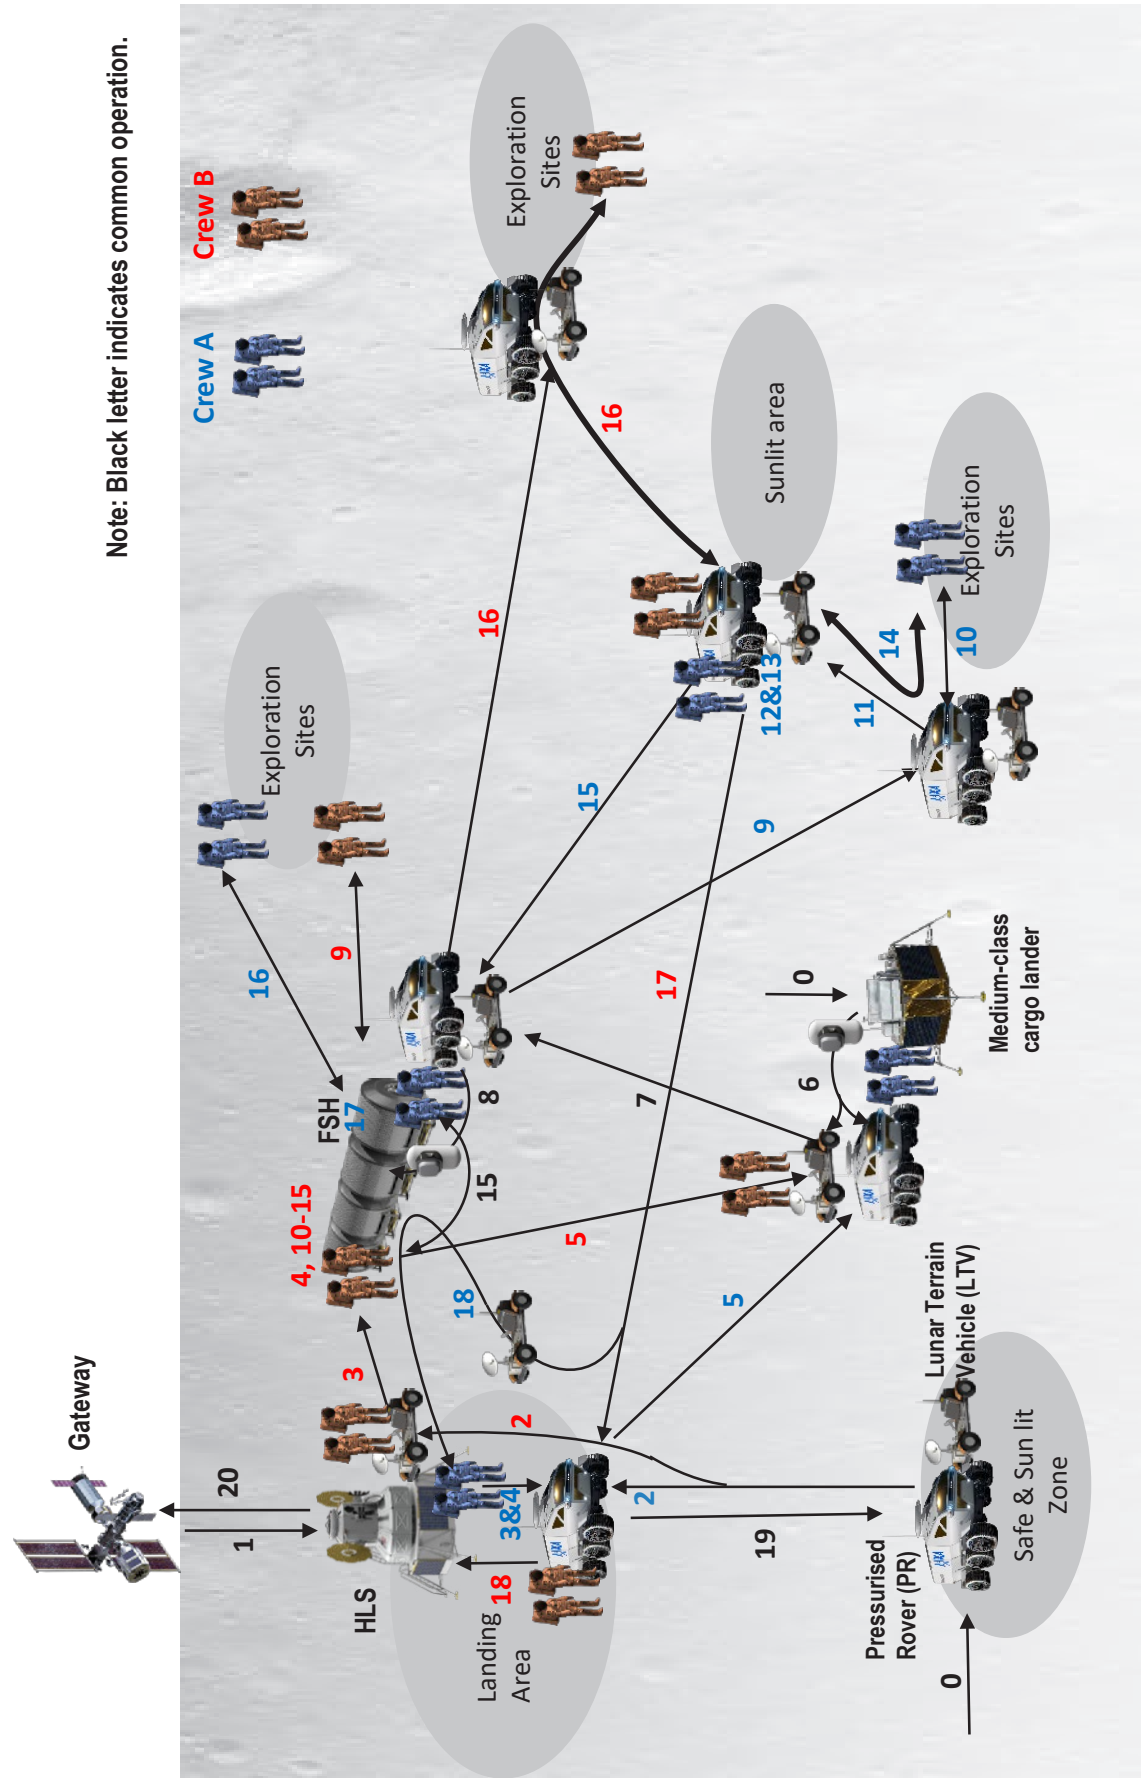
Note: Black letter indicates common operation.

Crew A
Crew B

Exploration Sites
Sunlit area
Exploration Sites
Exploration Sites

16
16
16
15
12&13
14
10
11
9
9
16
17
0
Medium-class cargo lander
FSH
17
8
7
6
4, 10-15
15
5
18
5
Lunar Terrain Vehicle (LTV)
Gateway
20
1
3
2
3&4
2
HLS
18
19
Pressurised Rover (PR)
Safe & Sun lit Zone
Landing Area
0